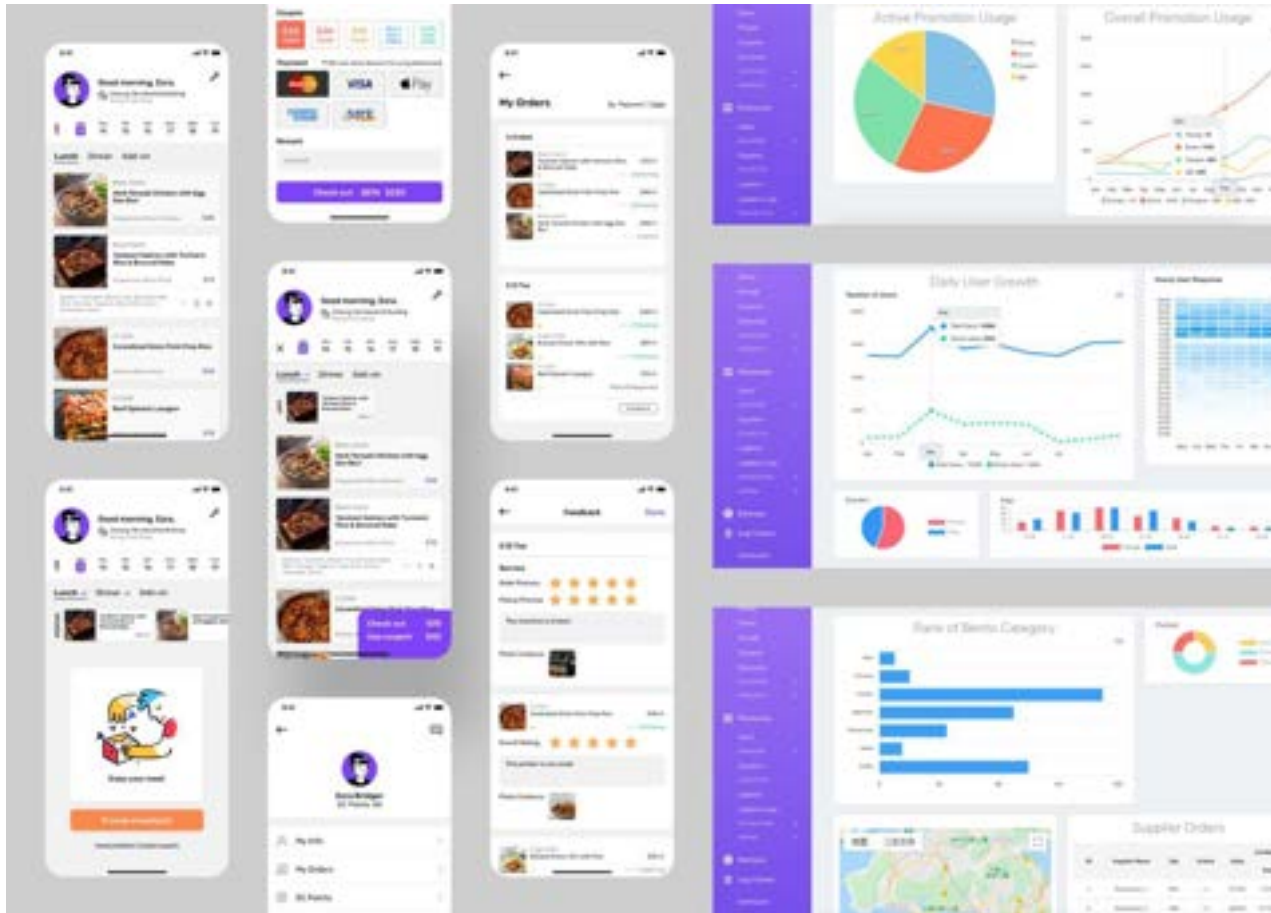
Good morning, Zara.

Lunch Dinner Add-on

Pork Teriyaki Chicken with Egg Don Bori

Tandoori Salmon with Turmeric Rice & Broccoli Rabe

Cornflakes Onion Pork Chop Rice

Beef Spinach Lasagna

Good morning, Zara.

Lunch Dinner Add-on

Enjoy your meal!

Coupon

Payment

VISA

Pay

Remark

Check out

Good morning, Zara.

Lunch Dinner Add-on

Check out

My Orders

Feedback

Done

My Info

My Orders

Active Promotion Usage

Overall Promotion Usage

Daily User Growth

Rank of Bento Category

Supplier Orders